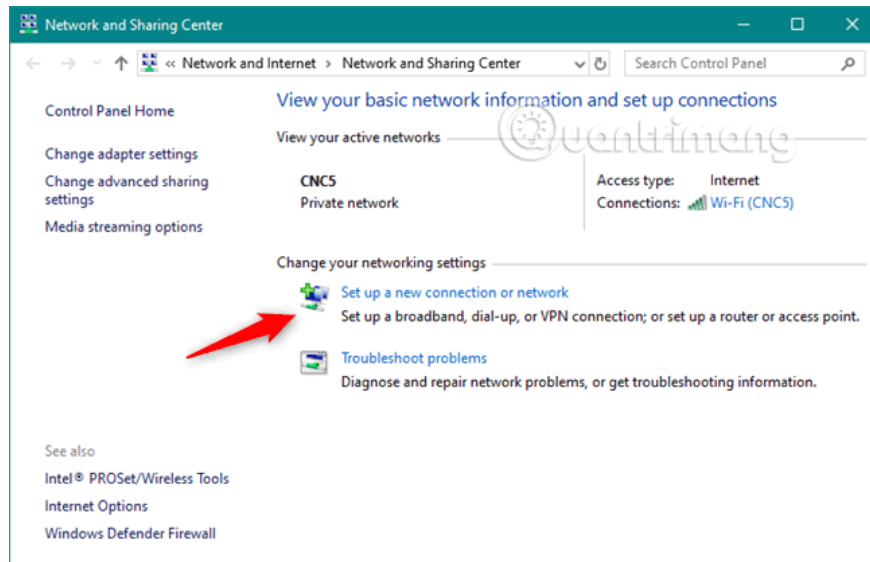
Network and Sharing Center

« Network and Internet > Network and Sharing Center

Search Control Panel

Control Panel Home

Change adapter settings

Change advanced sharing settings

Media streaming options

View your basic network information and set up connections

View your active networks

Quantrimang

CNC5
Private network

Access type: Internet
Connections: Wi-Fi (CNC5)

Change your networking settings

Set up a new connection or network
Set up a broadband, dial-up, or VPN connection; or set up a router or access point.

Troubleshoot problems
Diagnose and repair network problems, or get troubleshooting information.

See also

Intel® PROSet/Wireless Tools

Internet Options

Windows Defender Firewall